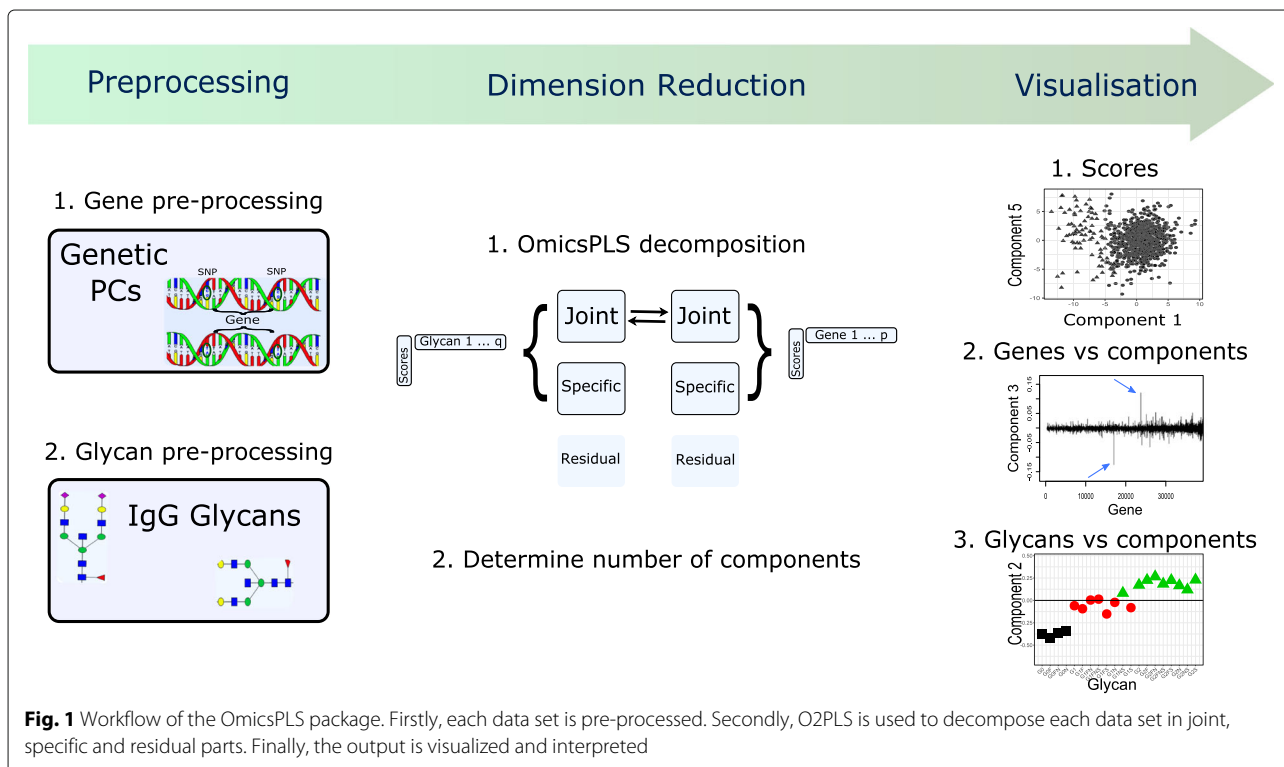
Preprocessing

Dimension Reduction

Visualisation

1. Gene pre-processing

Genetic PCs

SNP SNP

Gene

2. Glycan pre-processing

IgG Glycans

1. OmicsPLS decomposition

Scores

Glycan 1 ... q

Joint

Joint

Specific

Specific

Residual

Residual

Scores

Gene 1 ... p

2. Determine number of components

1. Scores

Component 5

5

0

-5

-10

-10 -5 0 5 10

Component 1

2. Genes vs components

Component 3

0.15

0.05

-0.05

-0.15

0 10000 20000 30000

Gene

3. Glycans vs components

Component 2

0.50

0.25

0.00

-0.25

-0.50

Glycan

**Fig. 1** Workflow of the OmicsPLS package. Firstly, each data set is pre-processed. Secondly, O2PLS is used to decompose each data set in joint, specific and residual parts. Finally, the output is visualized and interpreted